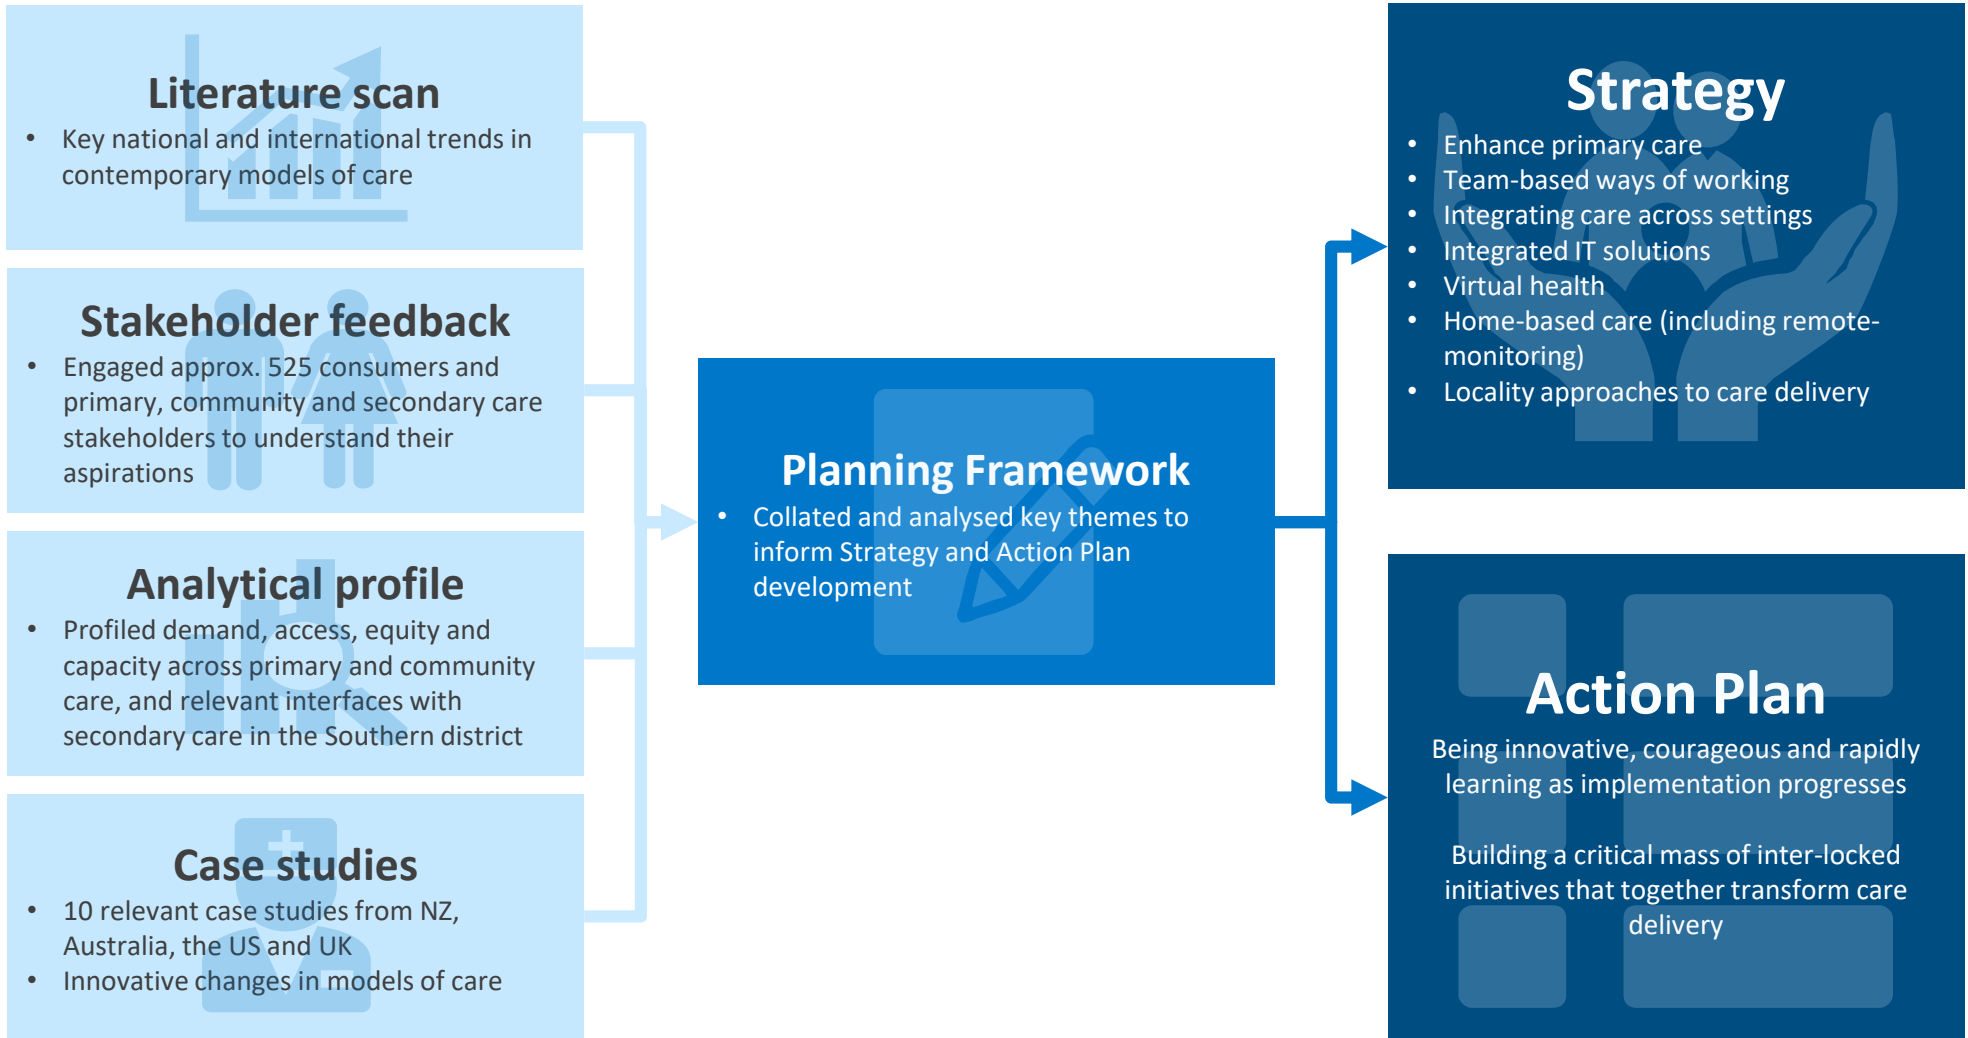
Literature scan

- Key national and international trends in contemporary models of care

Stakeholder feedback

- Engaged approx. 525 consumers and primary, community and secondary care stakeholders to understand their aspirations

Analytical profile

- Profiled demand, access, equity and capacity across primary and community care, and relevant interfaces with secondary care in the Southern district

Case studies

- 10 relevant case studies from NZ, Australia, the US and UK
- Innovative changes in models of care

Planning Framework

- Collated and analysed key themes to inform Strategy and Action Plan development

Strategy

- Enhance primary care
- Team-based ways of working
- Integrating care across settings
- Integrated IT solutions
- Virtual health
- Home-based care (including remote-monitoring)
- Locality approaches to care delivery

Action Plan

Being innovative, courageous and rapidly learning as implementation progresses

Building a critical mass of inter-locked initiatives that together transform care delivery